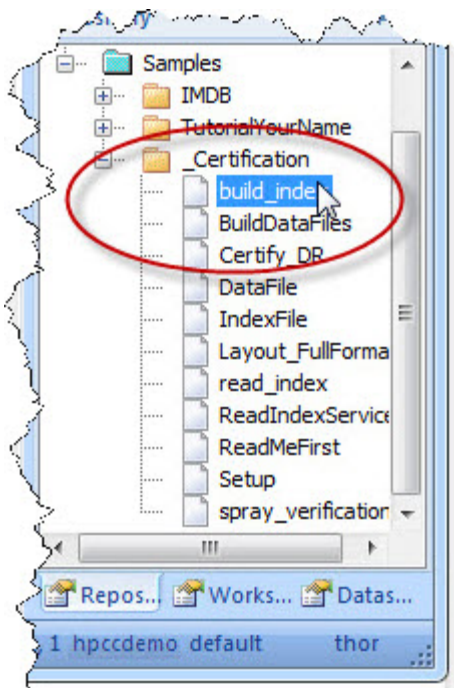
Samples
IMDB
TutorialYourName
_Certification
build_inde
BuildDataFiles
Certify_DR
DataFile
IndexFile
Layout_FullForma
read_index
ReadIndexService
ReadMeFirst
Setup
spray_verification
Repos...
Works...
Datas...
1 hpccdemo default
thor